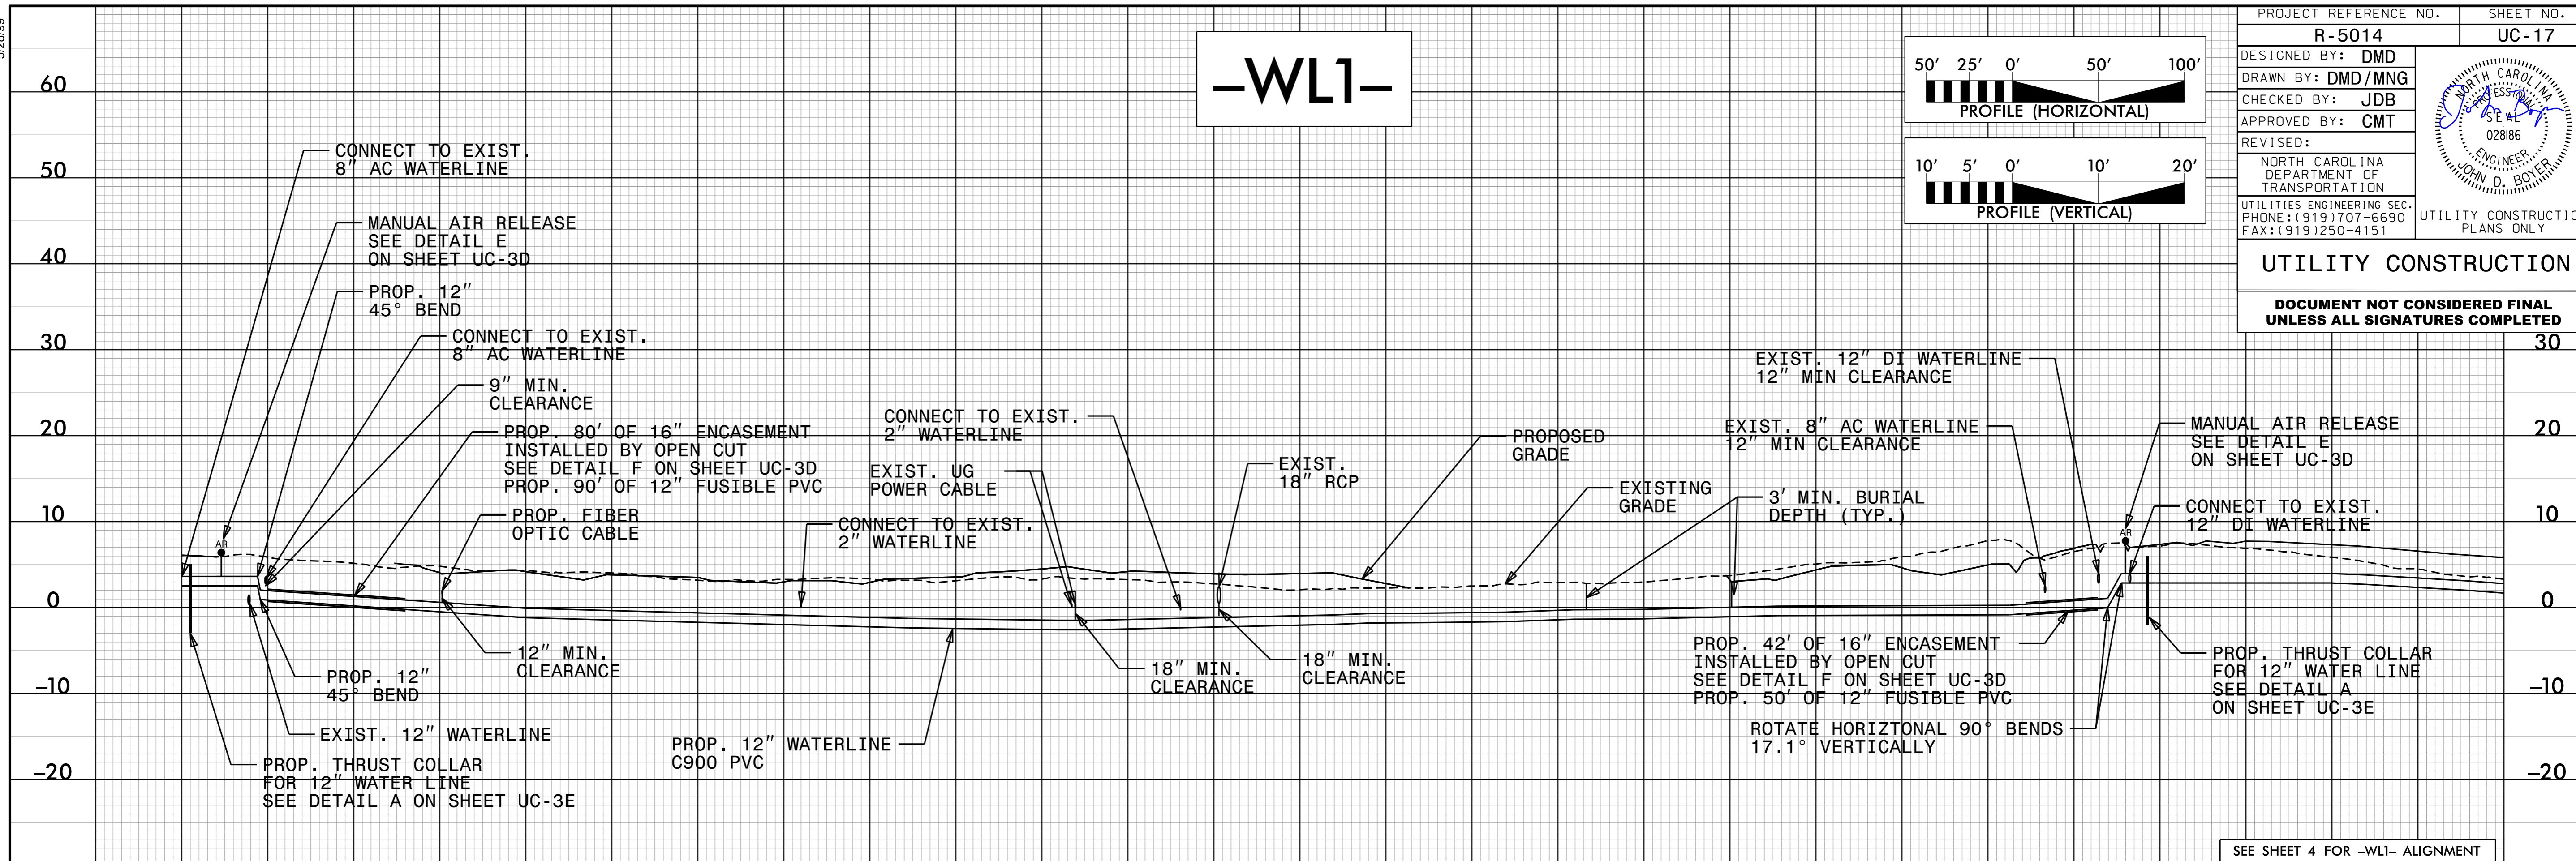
-WL1-

50' 25' 0' 50' 100'
PROFILE (HORIZONTAL)

10' 5' 0' 10' 20'
PROFILE (VERTICAL)

| PROJECT REFERENCE NO. | SHEET NO. |
|---|---|
| R-5014 | UC-17 |

DESIGNED BY: DMD
DRAWN BY: DMD/MNG
CHECKED BY: JDB
APPROVED BY: CMT
REVISED:
NORTH CAROLINA DEPARTMENT OF TRANSPORTATION
UTILITIES ENGINEERING SEC.
PHONE:(919)707-6690
FAX:(919)250-4151

NORTH CAROLINA PROFESSIONAL SEAL 028186 ENGINEER JOHN D. BOYER

UTILITY CONSTRUCTIO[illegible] PLANS ONLY

UTILITY CONSTRUCTION

DOCUMENT NOT CONSIDERED FINAL UNLESS ALL SIGNATURES COMPLETED

60
50
40
30
20
10
0
-10
-20

30
20
10
0
-10
-20

CONNECT TO EXIST. 8" AC WATERLINE

MANUAL AIR RELEASE SEE DETAIL E ON SHEET UC-3D

PROP. 12" 45° BEND

CONNECT TO EXIST. 8" AC WATERLINE

9" MIN. CLEARANCE

PROP. 80' OF 16" ENCASEMENT INSTALLED BY OPEN CUT SEE DETAIL F ON SHEET UC-3D PROP. 90' OF 12" FUSIBLE PVC

PROP. FIBER OPTIC CABLE

CONNECT TO EXIST. 2" WATERLINE

EXIST. UG POWER CABLE

CONNECT TO EXIST. 2" WATERLINE

EXIST. 18" RCP

PROPOSED GRADE

EXISTING GRADE

3' MIN. BURIAL DEPTH (TYP.)

EXIST. 12" DI WATERLINE 12" MIN CLEARANCE

EXIST. 8" AC WATERLINE 12" MIN CLEARANCE

MANUAL AIR RELEASE SEE DETAIL E ON SHEET UC-3D

CONNECT TO EXIST. 12" DI WATERLINE

AR
AR

12" MIN. CLEARANCE

PROP. 12" 45° BEND

EXIST. 12" WATERLINE

PROP. THRUST COLLAR FOR 12" WATER LINE SEE DETAIL A ON SHEET UC-3E

PROP. 12" WATERLINE C900 PVC

18" MIN. CLEARANCE

18" MIN. CLEARANCE

PROP. 42' OF 16" ENCASEMENT INSTALLED BY OPEN CUT SEE DETAIL F ON SHEET UC-3D PROP. 50' OF 12" FUSIBLE PVC

ROTATE HORIZTONAL 90° BENDS 17.1° VERTICALLY

PROP. THRUST COLLAR FOR 12" WATER LINE SEE DETAIL A ON SHEET UC-3E

SEE SHEET 4 FOR -WL1- ALIGNMENT